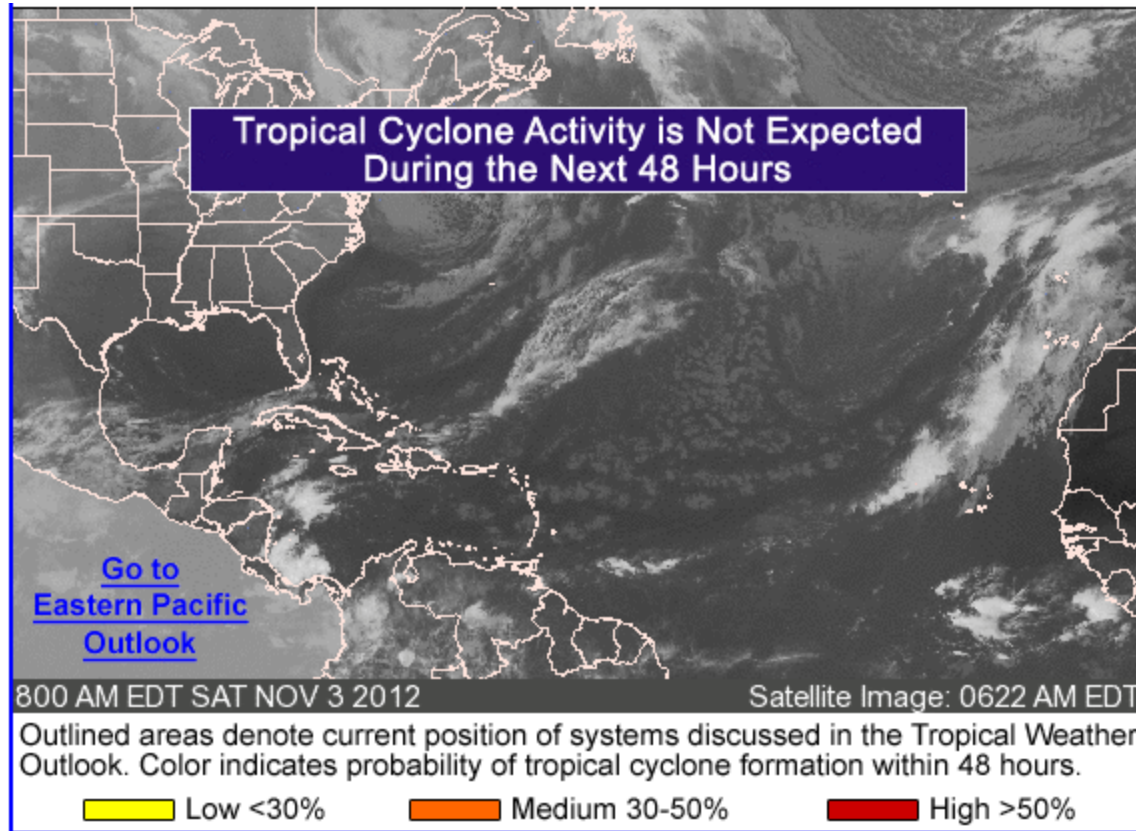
Tropical Cyclone Activity is Not Expected During the Next 48 Hours

Go to Eastern Pacific Outlook

800 AM EDT SAT NOV 3 2012

Satellite Image: 0622 AM EDT

Outlined areas denote current position of systems discussed in the Tropical Weather Outlook. Color indicates probability of tropical cyclone formation within 48 hours.

Low <30%

Medium 30-50%

High >50%